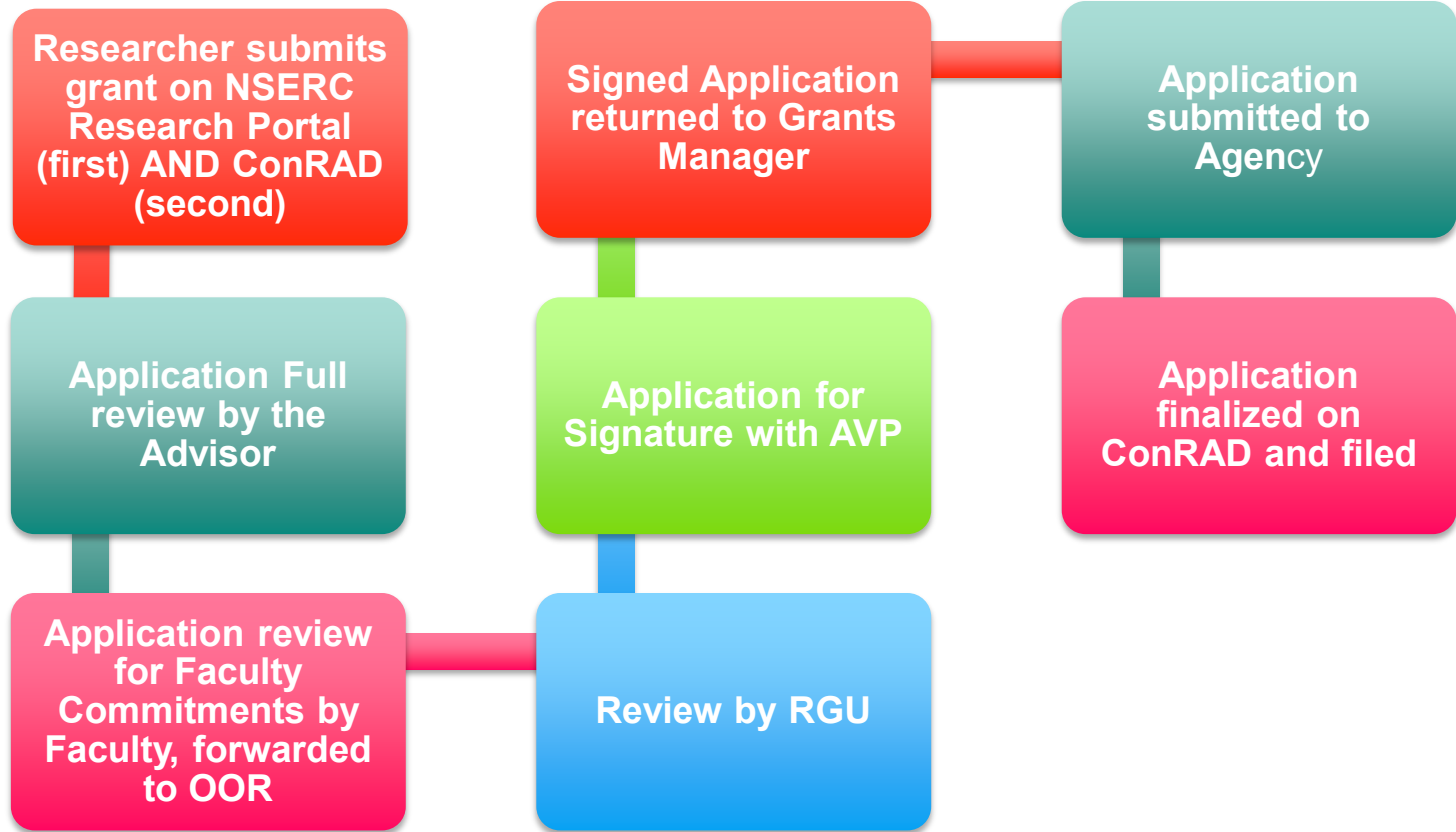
Researcher submits grant on NSERC Research Portal (first) AND ConRAD (second)

Application Full review by the Advisor

Application review for Faculty Commitments by Faculty, forwarded to OOR

Review by RGU

Application for Signature with AVP

Signed Application returned to Grants Manager

Application submitted to Agency

Application finalized on ConRAD and filed